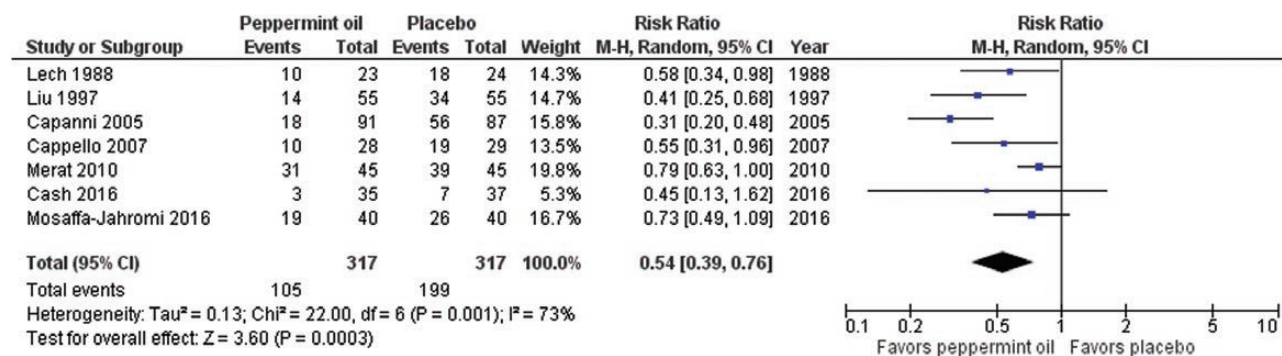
| | Peppermint oil | | Placebo | | | Risk Ratio | | Risk Ratio |
|---|---|---|---|---|---|---|---|---|
| Study or Subgroup | Events | Total | Events | Total | Weight | M-H, Random, 95% CI | Year | M-H, Random, 95% CI |
| Lech 1988 | 10 | 23 | 18 | 24 | 14.3% | 0.58 [0.34, 0.98] | 1988 | |
| Liu 1997 | 14 | 55 | 34 | 55 | 14.7% | 0.41 [0.25, 0.68] | 1997 | |
| Capanni 2005 | 18 | 91 | 56 | 87 | 15.8% | 0.31 [0.20, 0.48] | 2005 | |
| Cappello 2007 | 10 | 28 | 19 | 29 | 13.5% | 0.55 [0.31, 0.96] | 2007 | |
| Merat 2010 | 31 | 45 | 39 | 45 | 19.8% | 0.79 [0.63, 1.00] | 2010 | |
| Cash 2016 | 3 | 35 | 7 | 37 | 5.3% | 0.45 [0.13, 1.62] | 2016 | |
| Mosaffa-Jahromi 2016 | 19 | 40 | 26 | 40 | 16.7% | 0.73 [0.49, 1.09] | 2016 | |
| Total (95% CI) | | 317 | | 317 | 100.0% | 0.54 [0.39, 0.76] | | |
| Total events | 105 | | 199 | | | | | |

Heterogeneity: Tau² = 0.13; Chi² = 22.00, df = 6 (P = 0.001); I² = 73%
Test for overall effect: Z = 3.60 (P = 0.0003)

0.1 0.2 0.5 1 2 5 10
Favors peppermint oil Favors placebo